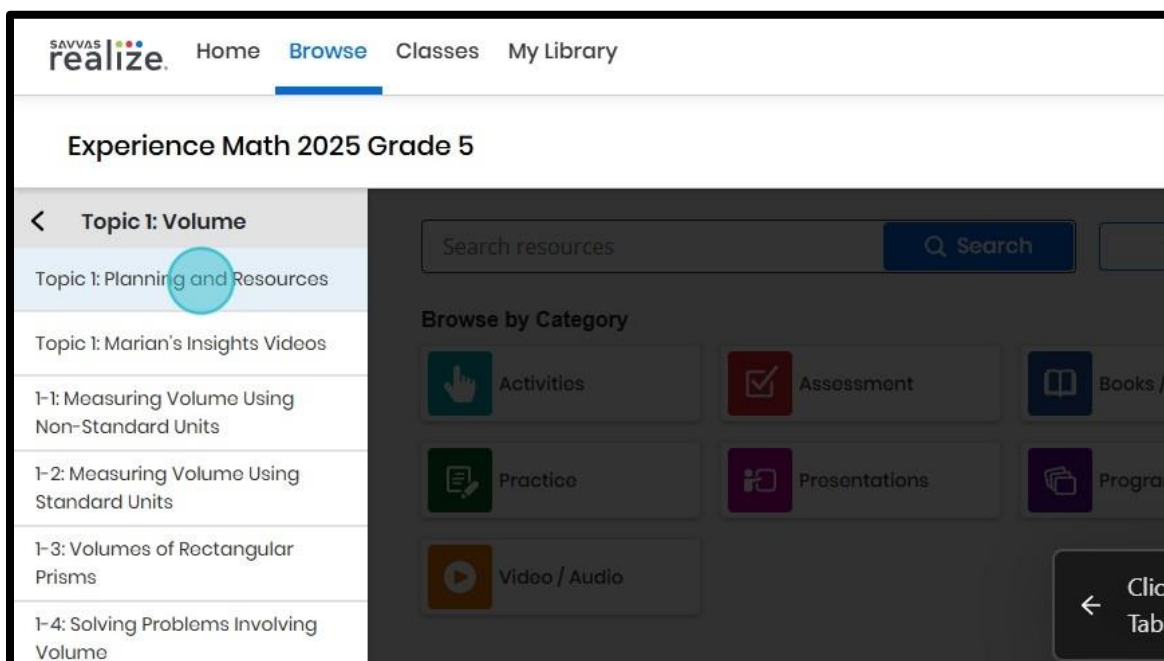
SAVVAS realize. Home Browse Classes My Library

Experience Math 2025 Grade 5

Topic 1: Volume

Topic 1: Planning and Resources

Topic 1: Marian's Insights Videos

1-1: Measuring Volume Using Non-Standard Units

1-2: Measuring Volume Using Standard Units

1-3: Volumes of Rectangular Prisms

1-4: Solving Problems Involving Volume

Search resources

Search

Browse by Category

Activities

Assessment

Books /

Practice

Presentations

Progra

Video / Audio

Clic
Tab